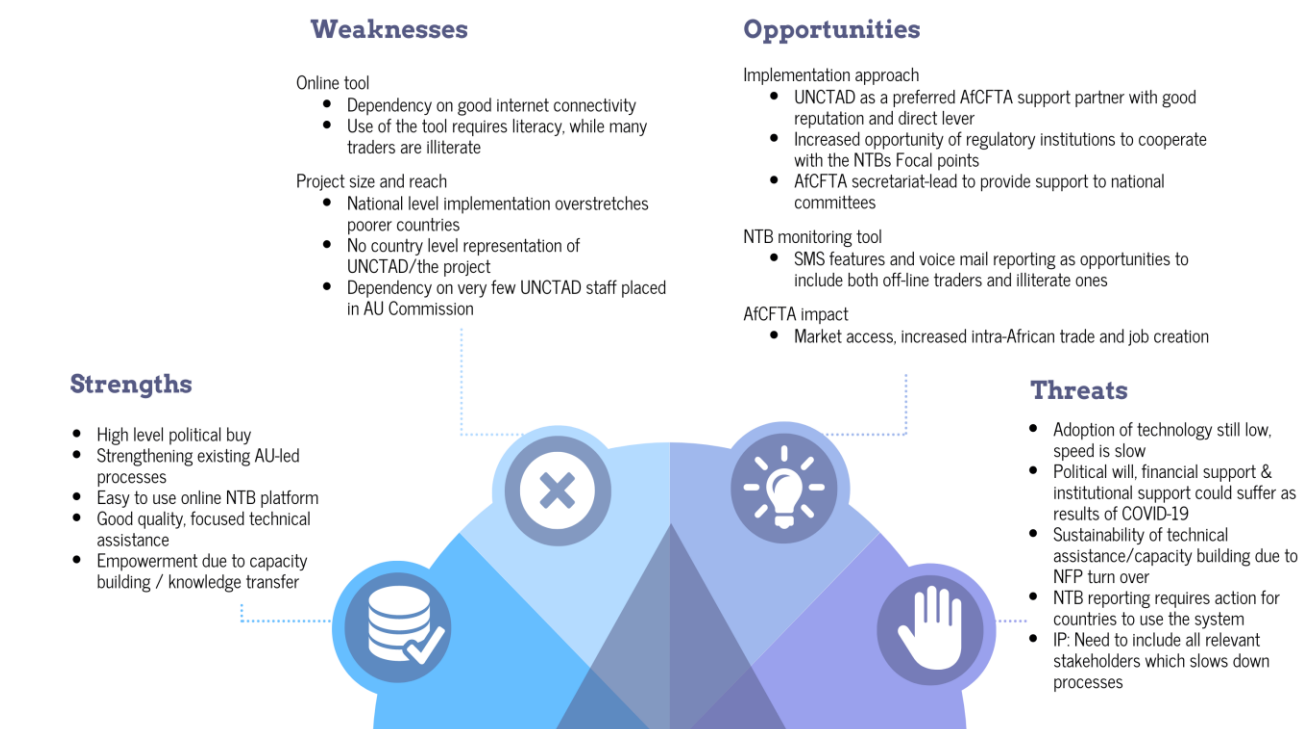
Weaknesses

Online tool
- Dependency on good internet connectivity
- Use of the tool requires literacy, while many traders are illiterate

Project size and reach
- National level implementation overstretches poorer countries
- No country level representation of UNCTAD/the project
- Dependency on very few UNCTAD staff placed in AU Commission

Opportunities

Implementation approach
- UNCTAD as a preferred AfCFTA support partner with good reputation and direct lever
- Increased opportunity of regulatory institutions to cooperate with the NTBs Focal points
- AfCFTA secretariat-lead to provide support to national committees

NTB monitoring tool
- SMS features and voice mail reporting as opportunities to include both off-line traders and illiterate ones

AfCFTA impact
- Market access, increased intra-African trade and job creation

Strengths

- High level political buy
- Strengthening existing AU-led processes
- Easy to use online NTB platform
- Good quality, focused technical assistance
- Empowerment due to capacity building / knowledge transfer

Threats

- Adoption of technology still low, speed is slow
- Political will, financial support & institutional support could suffer as results of COVID-19
- Sustainability of technical assistance/capacity building due to NFP turn over
- NTB reporting requires action for countries to use the system
- IP: Need to include all relevant stakeholders which slows down processes